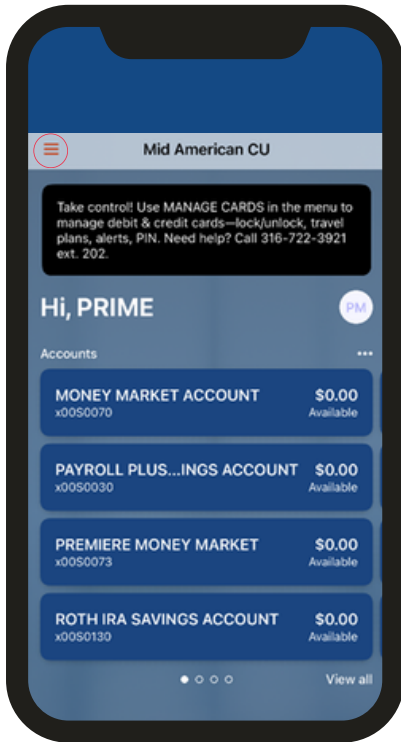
Mid American CU

Take control! Use MANAGE CARDS in the menu to manage debit & credit cards—lock/unlock, travel plans, alerts, PIN. Need help? Call 316-722-3921 ext. 202.

Hi, PRIME

PM

Accounts

MONEY MARKET ACCOUNT
x00S0070
$0.00
Available

PAYROLL PLUS...INGS ACCOUNT
x00S0030
$0.00
Available

PREMIERE MONEY MARKET
x00S0073
$0.00
Available

ROTH IRA SAVINGS ACCOUNT
x00S0130
$0.00
Available

View all